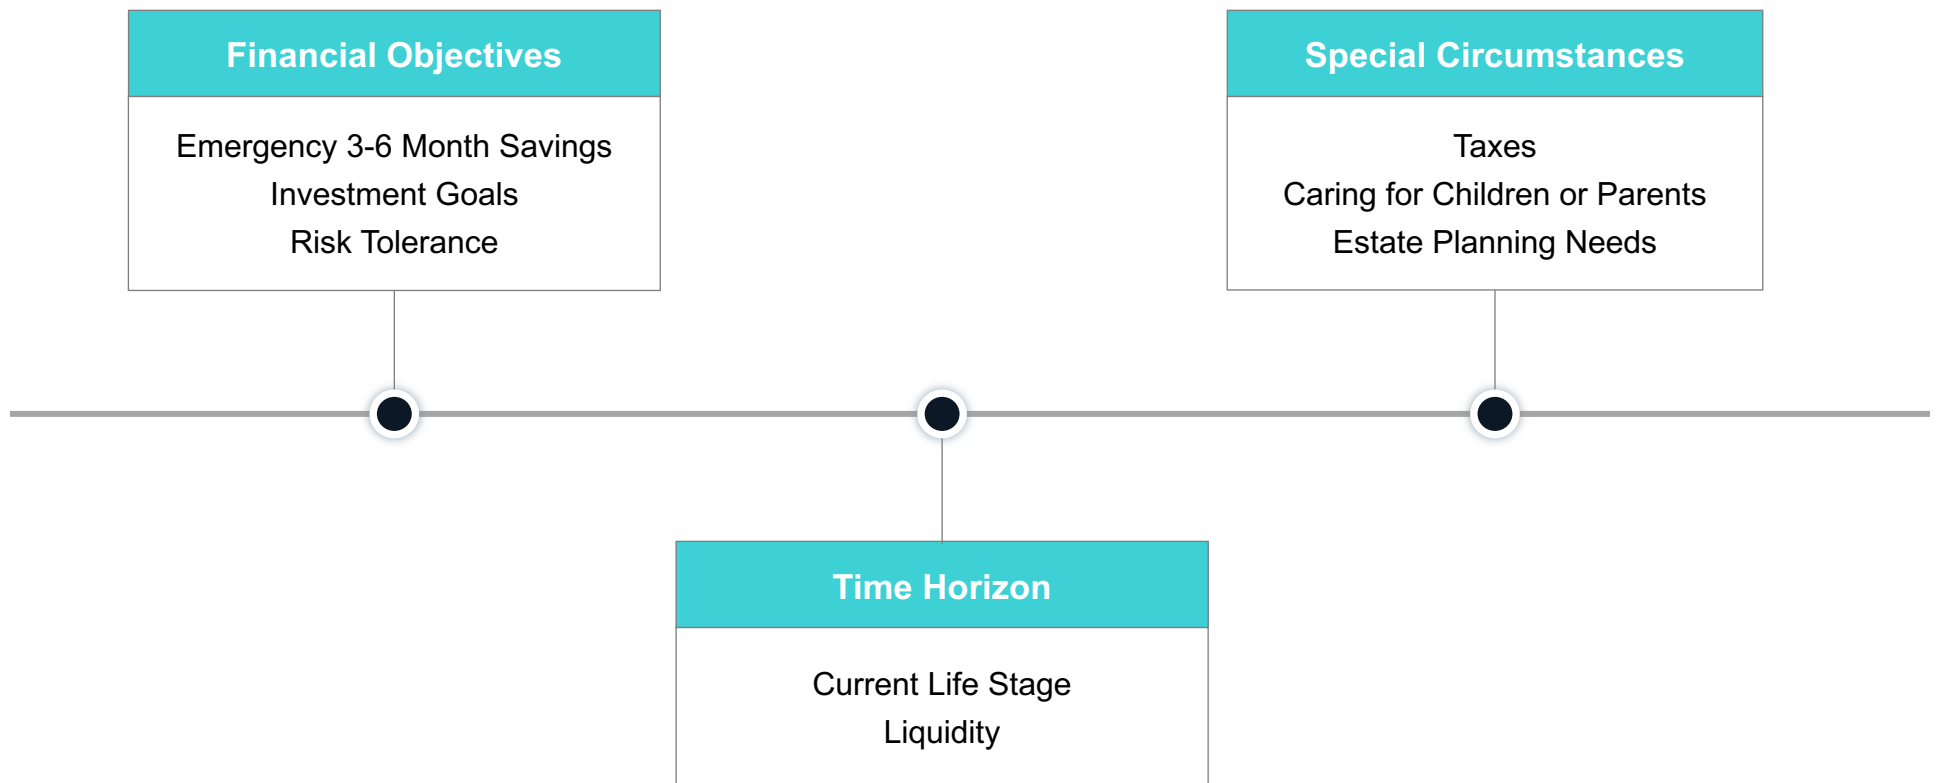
Financial Objectives

Emergency 3-6 Month Savings
Investment Goals
Risk Tolerance

Time Horizon

Current Life Stage
Liquidity

Special Circumstances

Taxes
Caring for Children or Parents
Estate Planning Needs